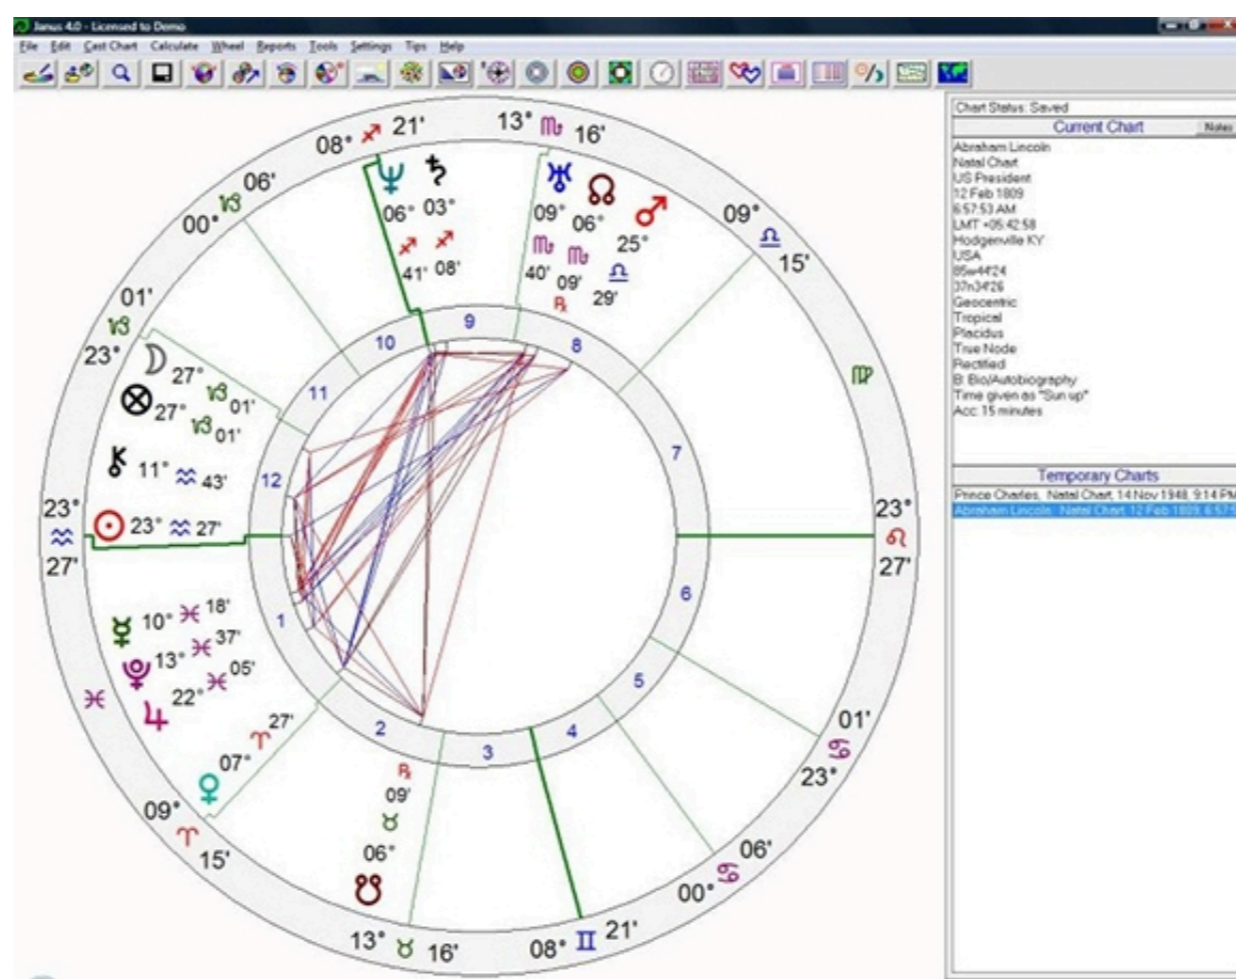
Janus 4.0 - Licensed to Demo

File Edit Cast Chart Calculate Wheel Reports Tools Settings Tips Help

08° ♐ 21'
13° ♏ 16'
09° ♎ 15'
♍
23° ♌ 27'
01' ♋ 23°
06' ♋ 00°
08° ♊ 21'
13° ♉ 16'
09° ♈ 15'
♓
23° ♒ 27'
01' ♑ 23°
06' ♑ 00°

♆ 06° ♐ 41'
♄ 03° ♐ 08'
♅ 09° ♏ 40'
☊ 06° ♏ 09' ℞
♂ 25° ♎ 29'
☽ 27° ♑ 01'
⊗ 27° ♑ 01'
⚷ 11° ♒ 43'
☉ 23° ♒ 27'
☿ 10° ♓ 18'
♇ 13° ♓ 37'
♃ 22° ♓ 05'
♀ 07° ♈ 27'
☋ 06° ♉ 09' ℞

1 2 3 4 5 6 7 8 9 10 11 12

Chart Status: Saved
Current Chart
Notes
Abraham Lincoln
Natal Chart
US President
12 Feb 1809
6:57:53 AM
LMT +05:42:58
Hodgenville KY
USA
85w44'24
37n34'26
Geocentric
Tropical
Placidus
True Node
Rectified
B: Bio/Autobiography
Time given as "Sun up"
Acc: 15 minutes

Temporary Charts
Prince Charles, Natal Chart, 14 Nov 1948, 9:14 PM
Abraham Lincoln, Natal Chart, 12 Feb 1809, 6:57